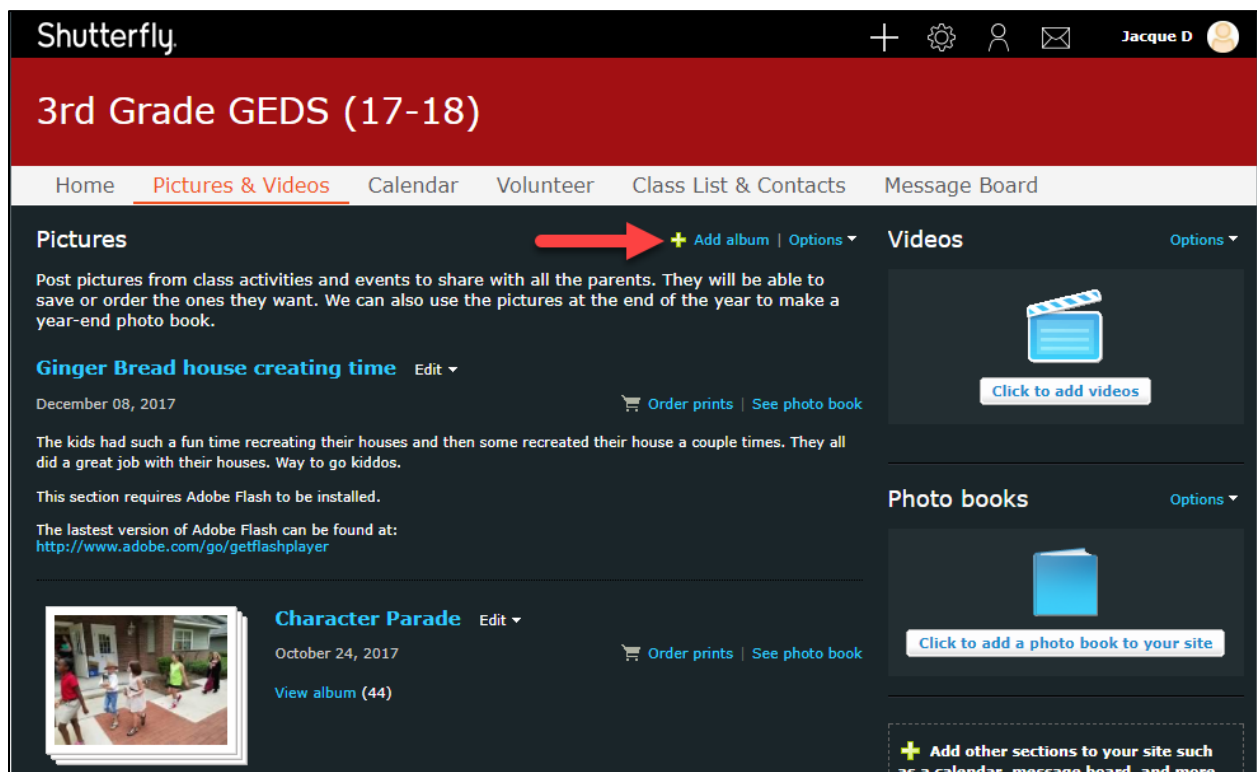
Shutterfly

Jacque D

3rd Grade GEDS (17-18)

Home | Pictures & Videos | Calendar | Volunteer | Class List & Contacts | Message Board

Pictures

Add album | Options

Post pictures from class activities and events to share with all the parents. They will be able to save or order the ones they want. We can also use the pictures at the end of the year to make a year-end photo book.

Ginger Bread house creating time Edit

December 08, 2017

Order prints | See photo book

The kids had such a fun time recreating their houses and then some recreated their house a couple times. They all did a great job with their houses. Way to go kiddos.

This section requires Adobe Flash to be installed.

The lastest version of Adobe Flash can be found at:
http://www.adobe.com/go/getflashplayer

Character Parade Edit

October 24, 2017

Order prints | See photo book

View album (44)

Videos

Options

Click to add videos

Photo books

Options

Click to add a photo book to your site

Add other sections to your site such as a calendar, message board, and more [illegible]